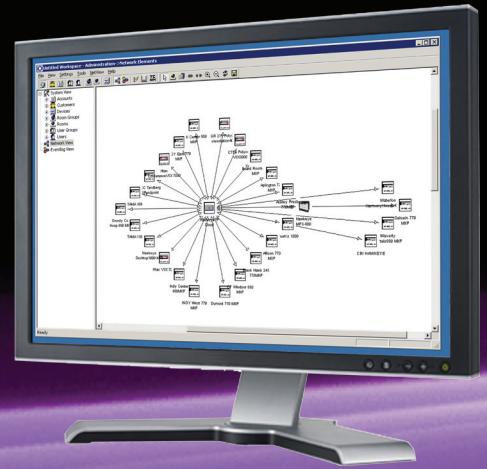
Untitled Workspace - Administration - Network Elements

File View Settings Tools Services Help

System View
Accounts
Customers
Devices
Room Groups
Rooms
User Groups
Users
Network View
Event Log View

Ready